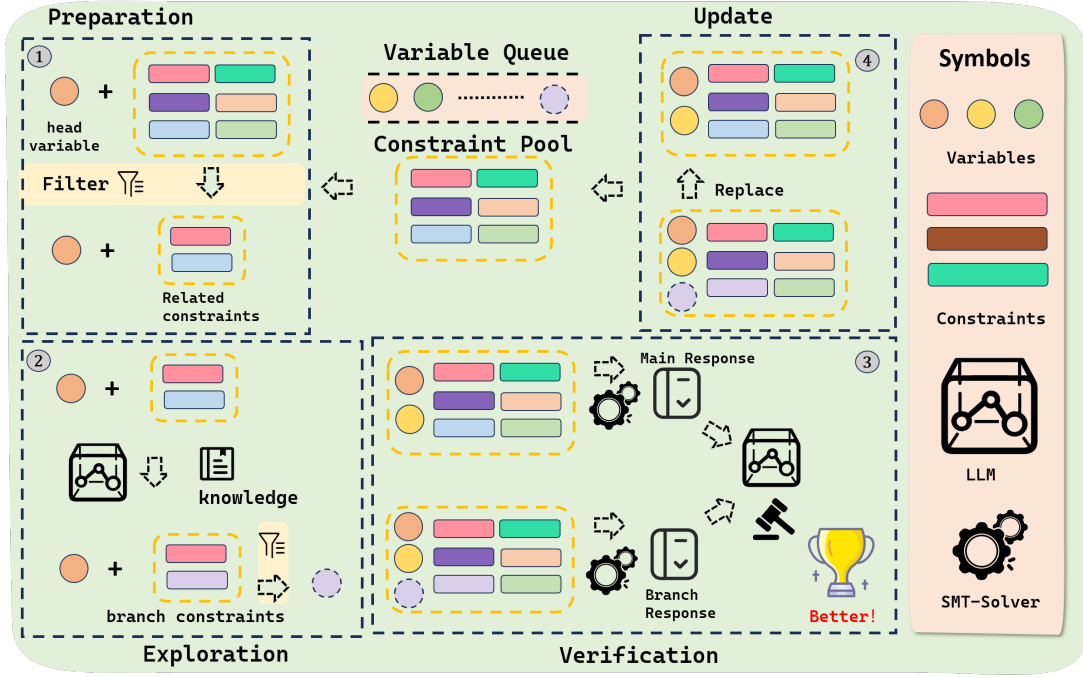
Preparation

Update

1

head variable

Filter

Related constraints

Variable Queue

Constraint Pool

4

Replace

Symbols

Variables

Constraints

LLM

SMT-Solver

2

knowledge

branch constraints

Exploration

Main Response

3

Branch Response

Better!

Verification